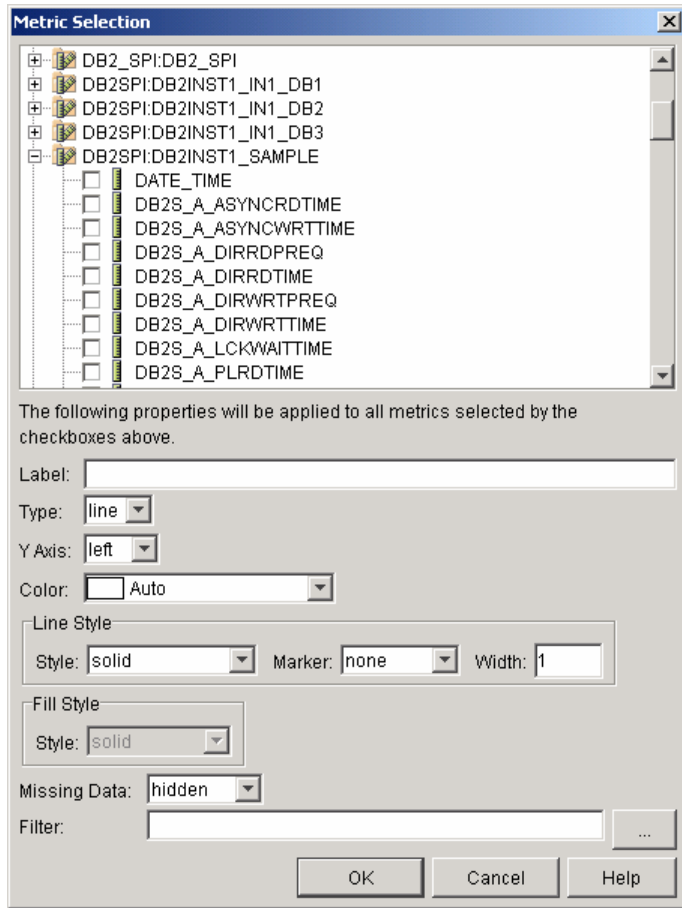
Metric Selection

DB2_SPI:DB2_SPI
DB2SPI:DB2INST1_IN1_DB1
DB2SPI:DB2INST1_IN1_DB2
DB2SPI:DB2INST1_IN1_DB3
DB2SPI:DB2INST1_SAMPLE
DATE_TIME
DB2S_A_ASYNCRDTIME
DB2S_A_ASYNCWRTTIME
DB2S_A_DIRRDPREQ
DB2S_A_DIRRDTIME
DB2S_A_DIRWRTPREQ
DB2S_A_DIRWRTTIME
DB2S_A_LCKWAITTIME
DB2S_A_PLRDTIME

The following properties will be applied to all metrics selected by the checkboxes above.

Label:

Type: line

Y Axis: left

Color: Auto

Line Style

Style: solid Marker: none Width: 1

Fill Style

Style: solid

Missing Data: hidden

Filter: ...

OK Cancel Help